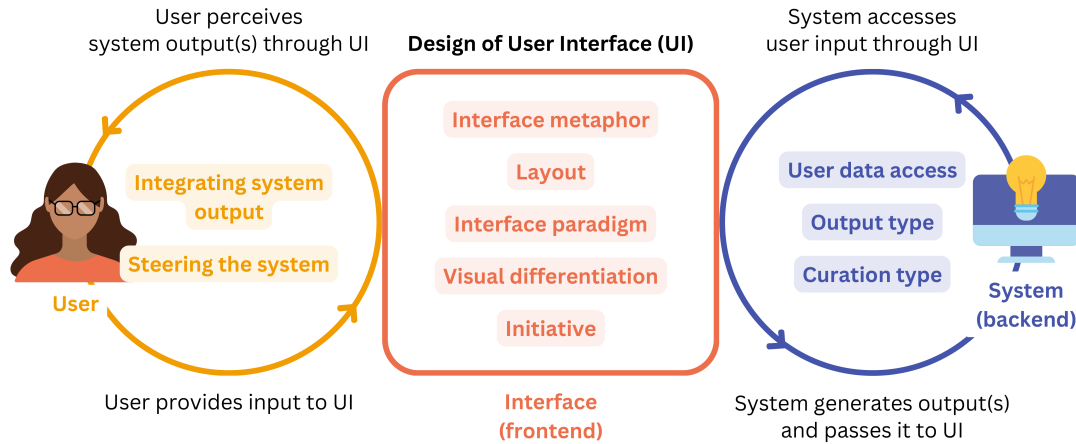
User perceives system output(s) through UI

Design of User Interface (UI)

System accesses user input through UI

Integrating system output

Steering the system

User

Interface metaphor

Layout

Interface paradigm

Visual differentiation

Initiative

User data access

Output type

Curation type

System (backend)

User provides input to UI

Interface (frontend)

System generates output(s) and passes it to UI